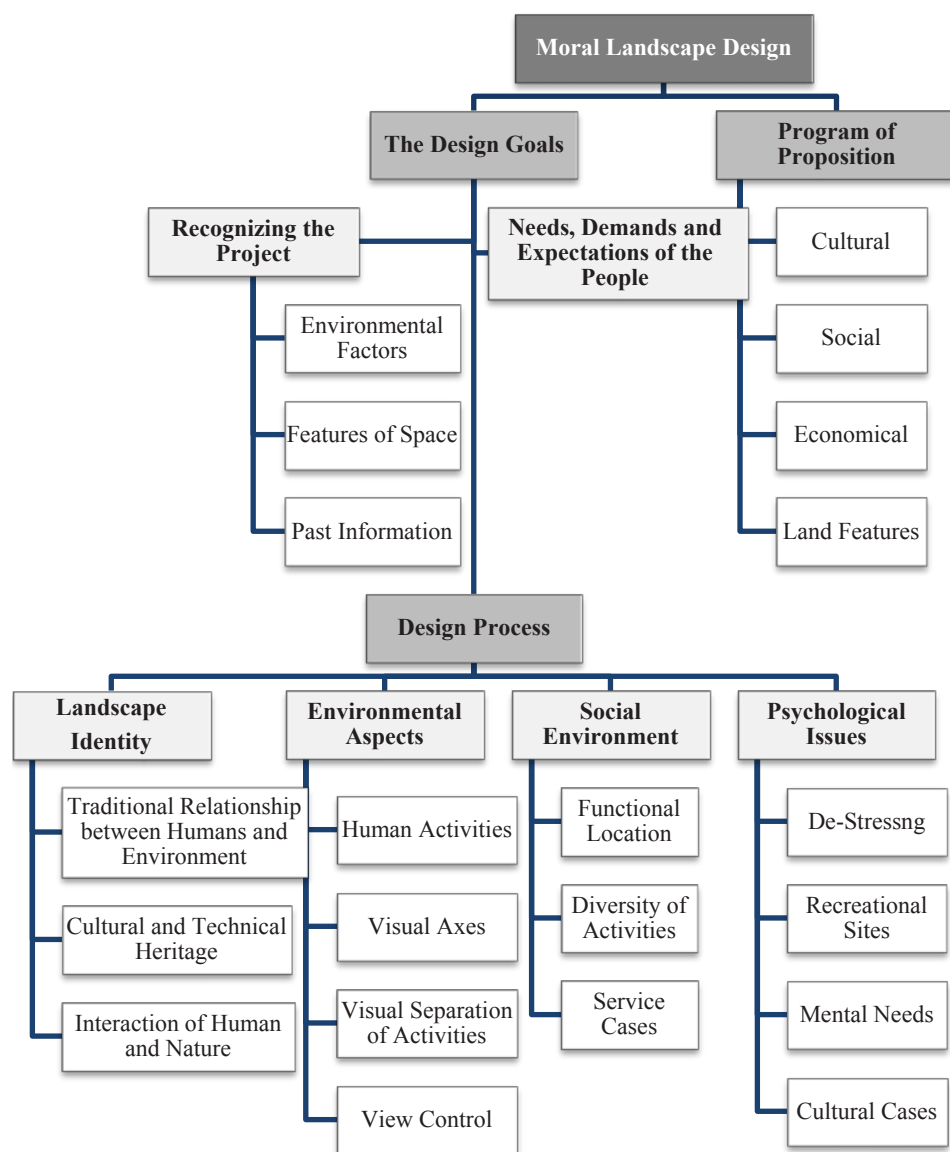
Moral Landscape Design

The Design Goals

Program of Proposition

Recognizing the Project

Needs, Demands and Expectations of the People

Cultural

Environmental Factors

Social

Features of Space

Economical

Past Information

Land Features

Design Process

Landscape Identity

Environmental Aspects

Social Environment

Psychological Issues

Traditional Relationship between Humans and Environment

Human Activities

Functional Location

De-Stressng

Cultural and Technical Heritage

Visual Axes

Diversity of Activities

Recreational Sites

Interaction of Human and Nature

Visual Separation of Activities

Service Cases

Mental Needs

View Control

Cultural Cases